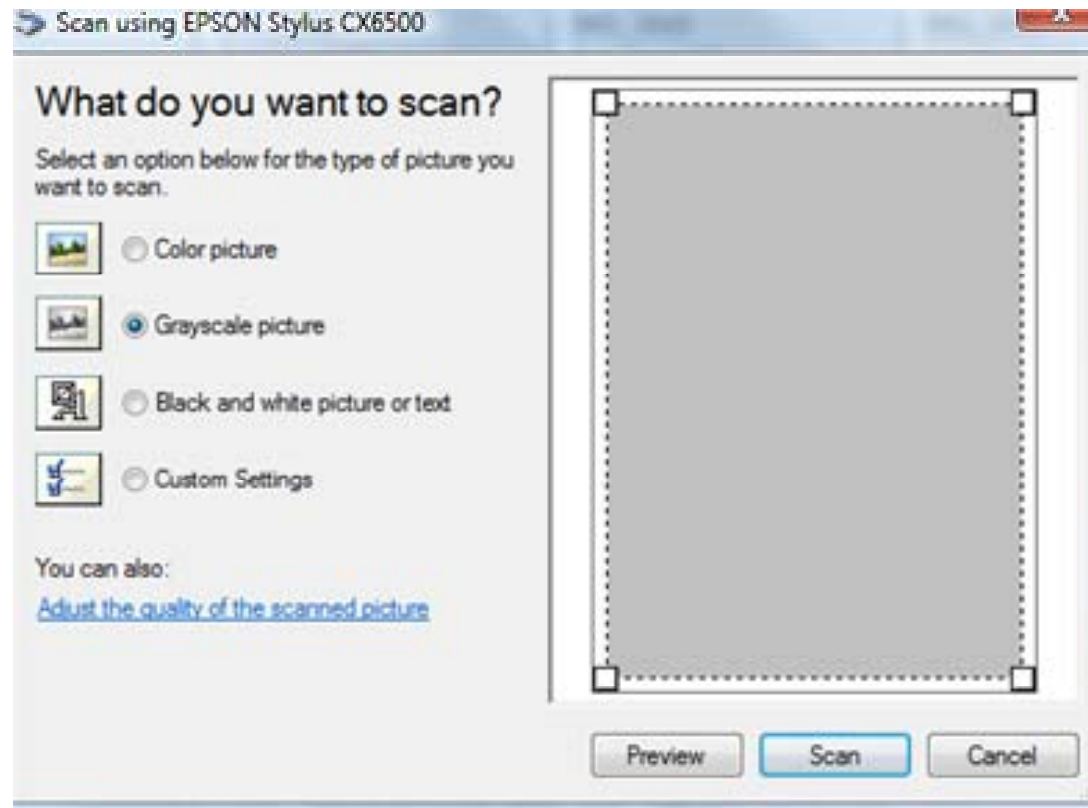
Scan using EPSON Stylus CX6500

What do you want to scan?

Select an option below for the type of picture you want to scan.

Color picture

Grayscale picture

Black and white picture or text

Custom Settings

You can also:

Adjust the quality of the scanned picture

Preview

Scan

Cancel